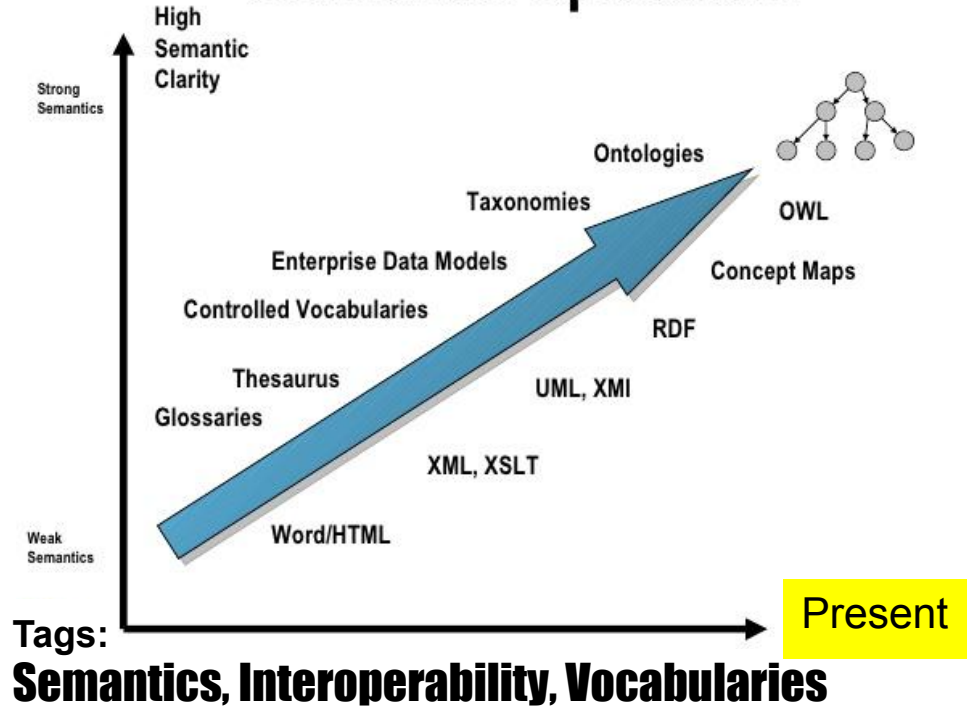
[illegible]

High Semantic Clarity

Strong Semantics

Ontologies

Taxonomies

OWL

Enterprise Data Models

Concept Maps

Controlled Vocabularies

RDF

Thesaurus

UML, XMI

Glossaries

XML, XSLT

Word/HTML

Weak Semantics

Present

Tags:
Semantics, Interoperability, Vocabularies